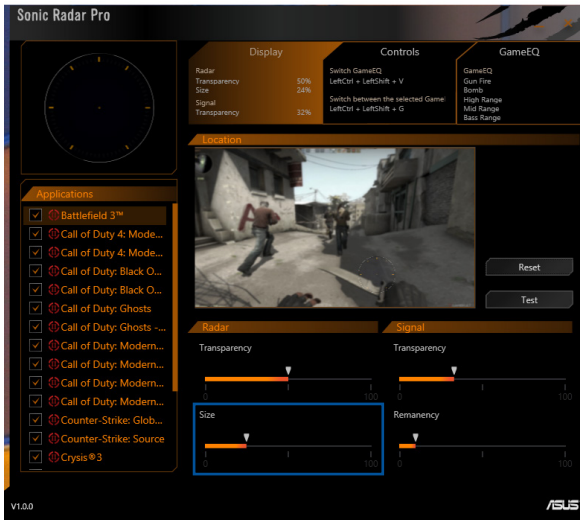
Sonic Radar Pro

Display
Radar
Transparency 50%
Size 24%
Signal
Transparency 32%

Controls
Switch GameEQ
LeftCtrl + LeftShift + V
Switch between the selected Game:
LeftCtrl + LeftShift + G

GameEQ
GameEQ
Gun Fire
Bomb
High Range
Mid Range
Bass Range

Location

Applications
Battlefield 3™
Call of Duty 4: Mode...
Call of Duty 4: Mode...
Call of Duty: Black O...
Call of Duty: Black O...
Call of Duty: Ghosts
Call of Duty: Ghosts -...
Call of Duty: Modern...
Call of Duty: Modern...
Call of Duty: Modern...
Call of Duty: Modern...
Counter-Strike: Glob...
Counter-Strike: Source
Crysis®3

Reset
Test

Radar
Transparency
0 100
Size
0 100

Signal
Transparency
0 100
Remanency
0 100

V1.0.0
ASUS